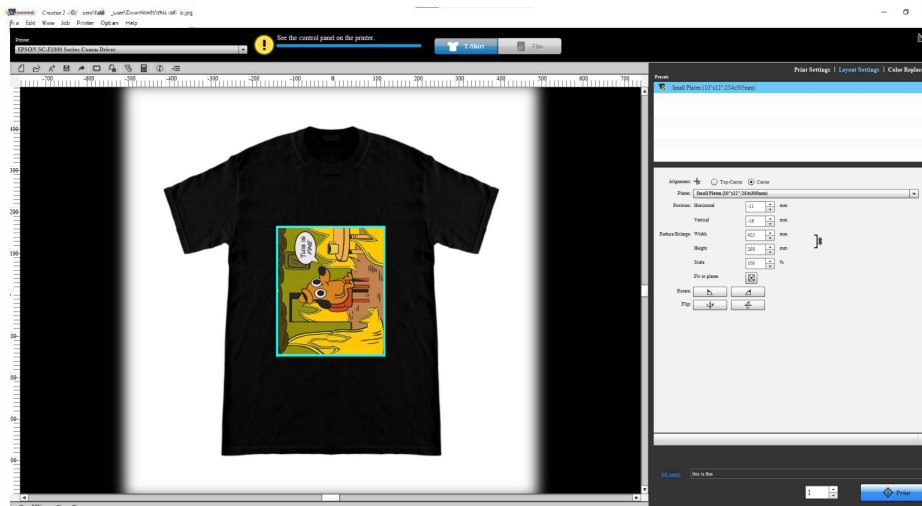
Creator 2 - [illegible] \Downloads\this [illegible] e.jpg
File Edit View Job Printer Option Help
Printer:
EPSON SC-F2000 Series Comm Driver
See the control panel on the printer.
T-Shirt
File
-700 -600 -500 -400 -300 -200 -100 0 100 200 300 400 500 600 700
400
300
200
100
0
This is fine.
Print Settings | Layout Settings | Color Replac
Presets
Small Platen (10"x12" /254x305mm)
Alignment: Top-Center Center
Platen: Small Platen (10"x12" /254x305mm)
Position: Horizontal -11 mm
Vertical -16 mm
Reduce/Enlarge: Width 423 mm
Height 298 mm
Scale 100 %
Fit to platen:
Rotate:
Flip:
Job name: this is fine
1
Print